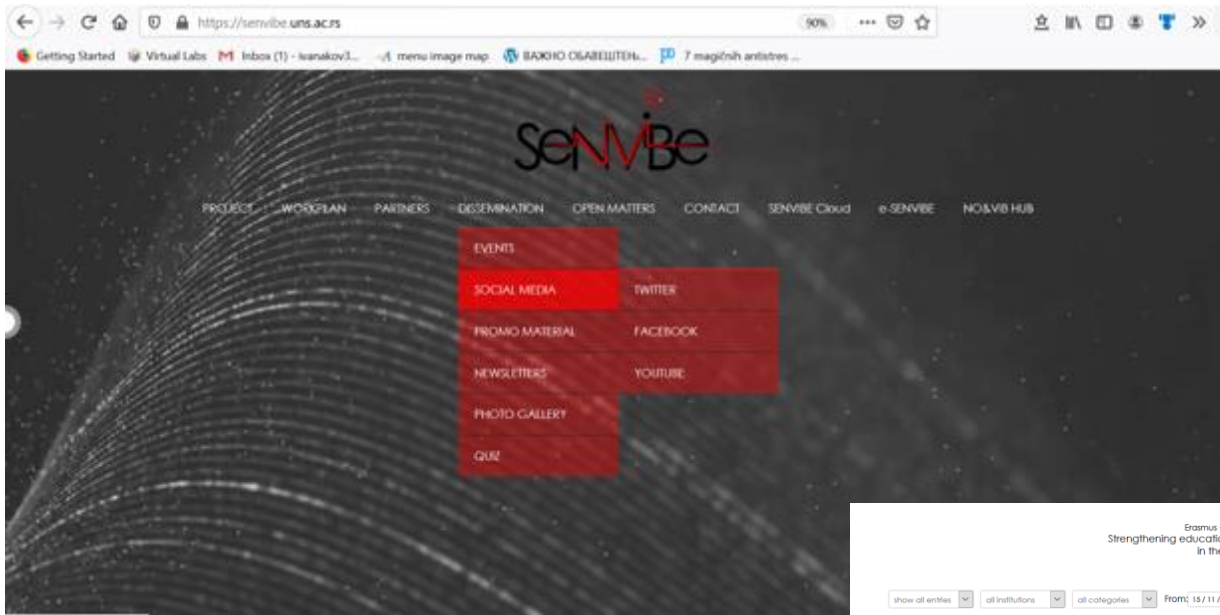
https://senvibe.uns.ac.rs

90%

Getting Started Virtual Labs Inbox (1) - ivanakov3... menu image map ВАЖНО ОБАВЕШТЕЊ... 7 magičnih antistres ...

SENVIBE

PROJECT WORKPLAN PARTNERS DISSEMINATION OPEN MATTERS CONTACT SENVIBE Cloud e-SENVIBE NO&VIB HUB

EVENTS
SOCIAL MEDIA
PROMO MATERIAL
NEWSLETTERS
PHOTO GALLERY
QUIZ

TWITTER
FACEBOOK
YOUTUBE

Erasmus
Strengthening educatio
in the

show all entries all institutions all categories From: 15/11/